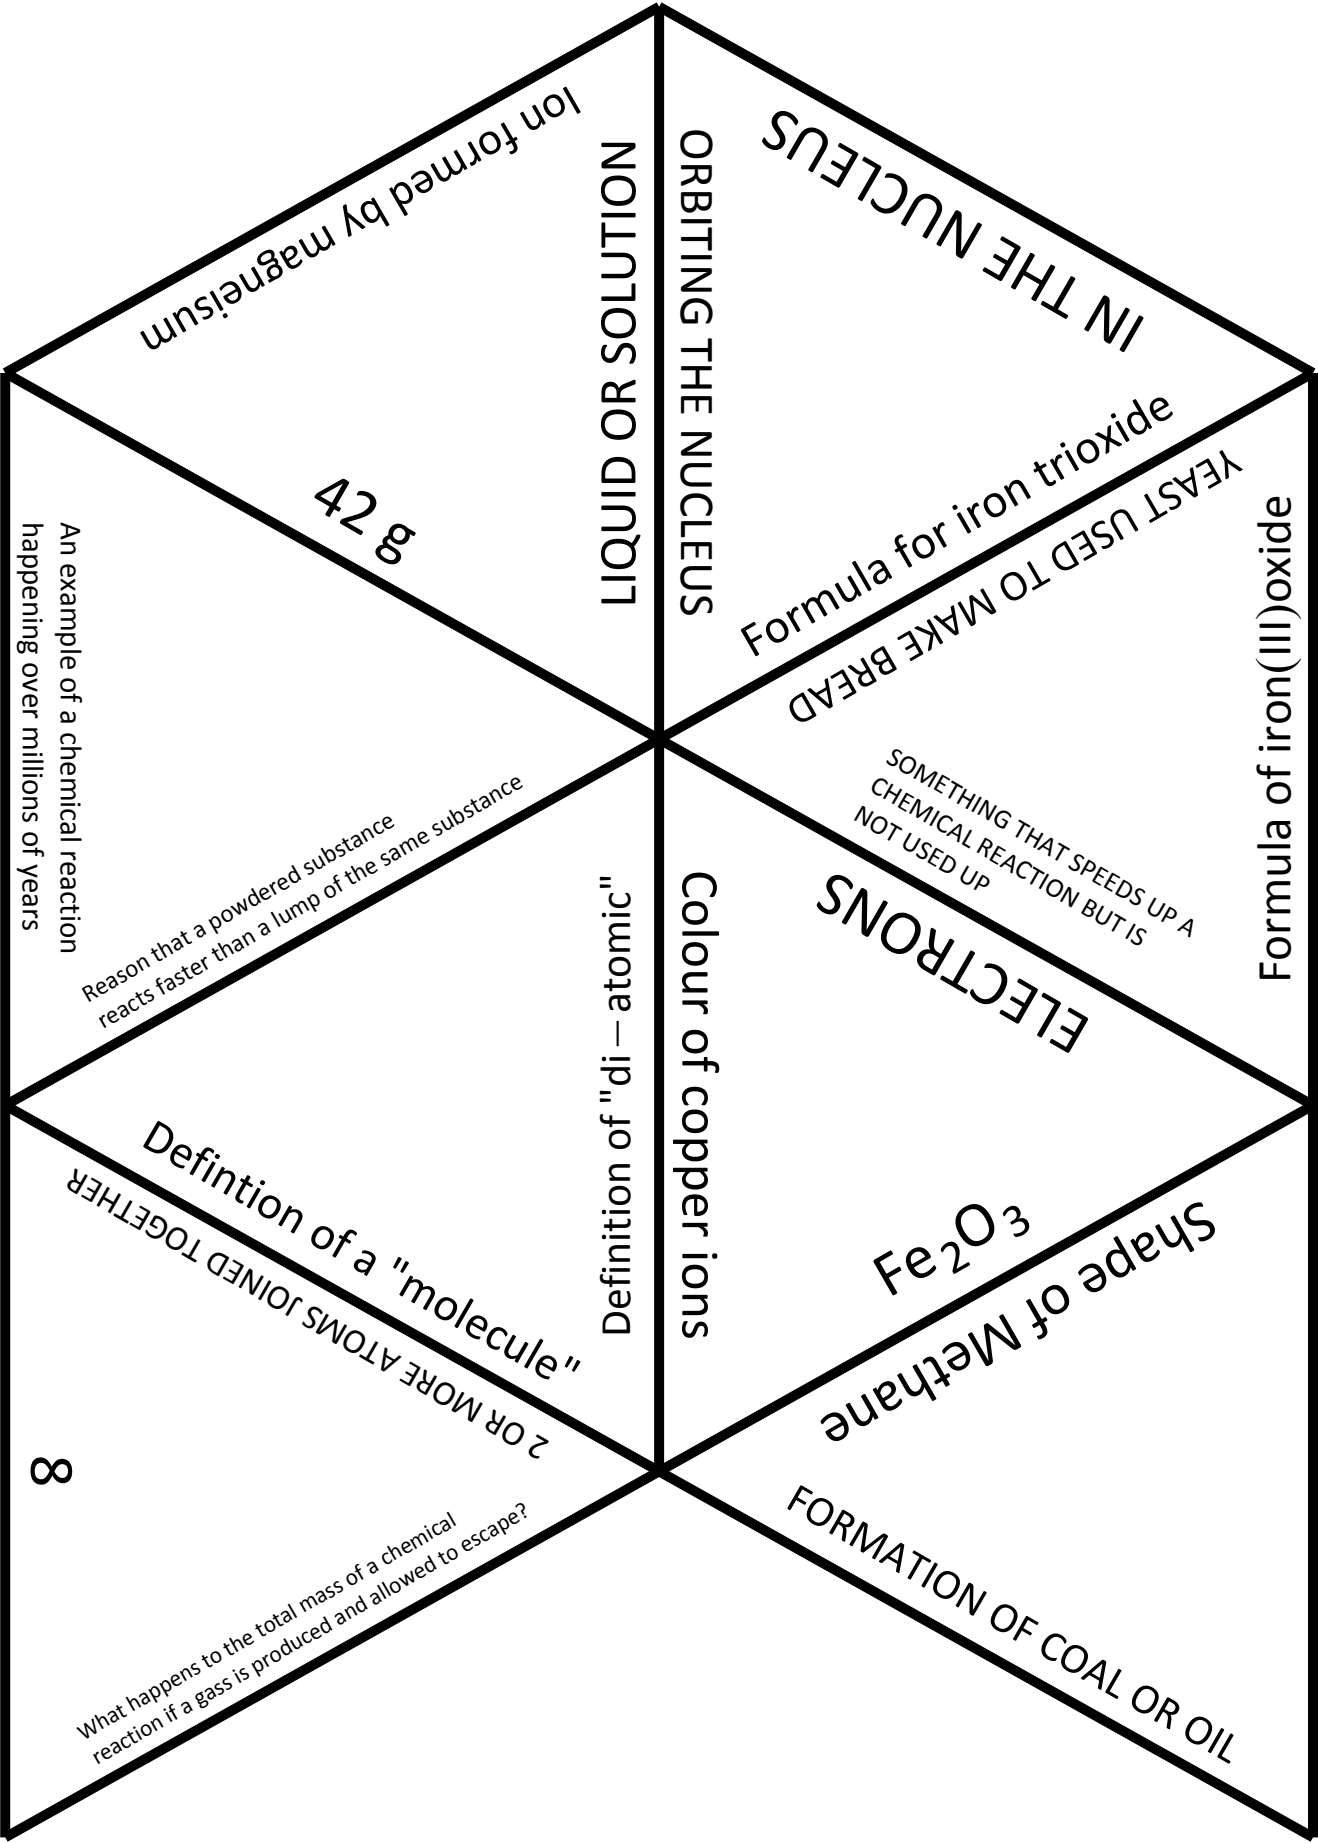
Ion formed by magneisum

LIQUID OR SOLUTION

ORBITING THE NUCLEUS

IN THE NUCLEUS

42 g

Formula for iron trioxide

YEAST USED TO MAKE BREAD

Formula of iron(III)oxide

An example of a chemical reaction happening over millions of years

Reason that a powdered substance reacts faster than a lump of the same substance

Definition of "di – atomic"

Colour of copper ions

SOMETHING THAT SPEEDS UP A CHEMICAL REACTION BUT IS NOT USED UP

ELECTRONS

Defintion of a "molecule"

2 OR MORE ATOMS JOINED TOGETHER

$Fe_2O_3$

Shape of Methane

8

What happens to the total mass of a chemical reaction if a gass is produced and allowed to escape?

FORMATION OF COAL OR OIL